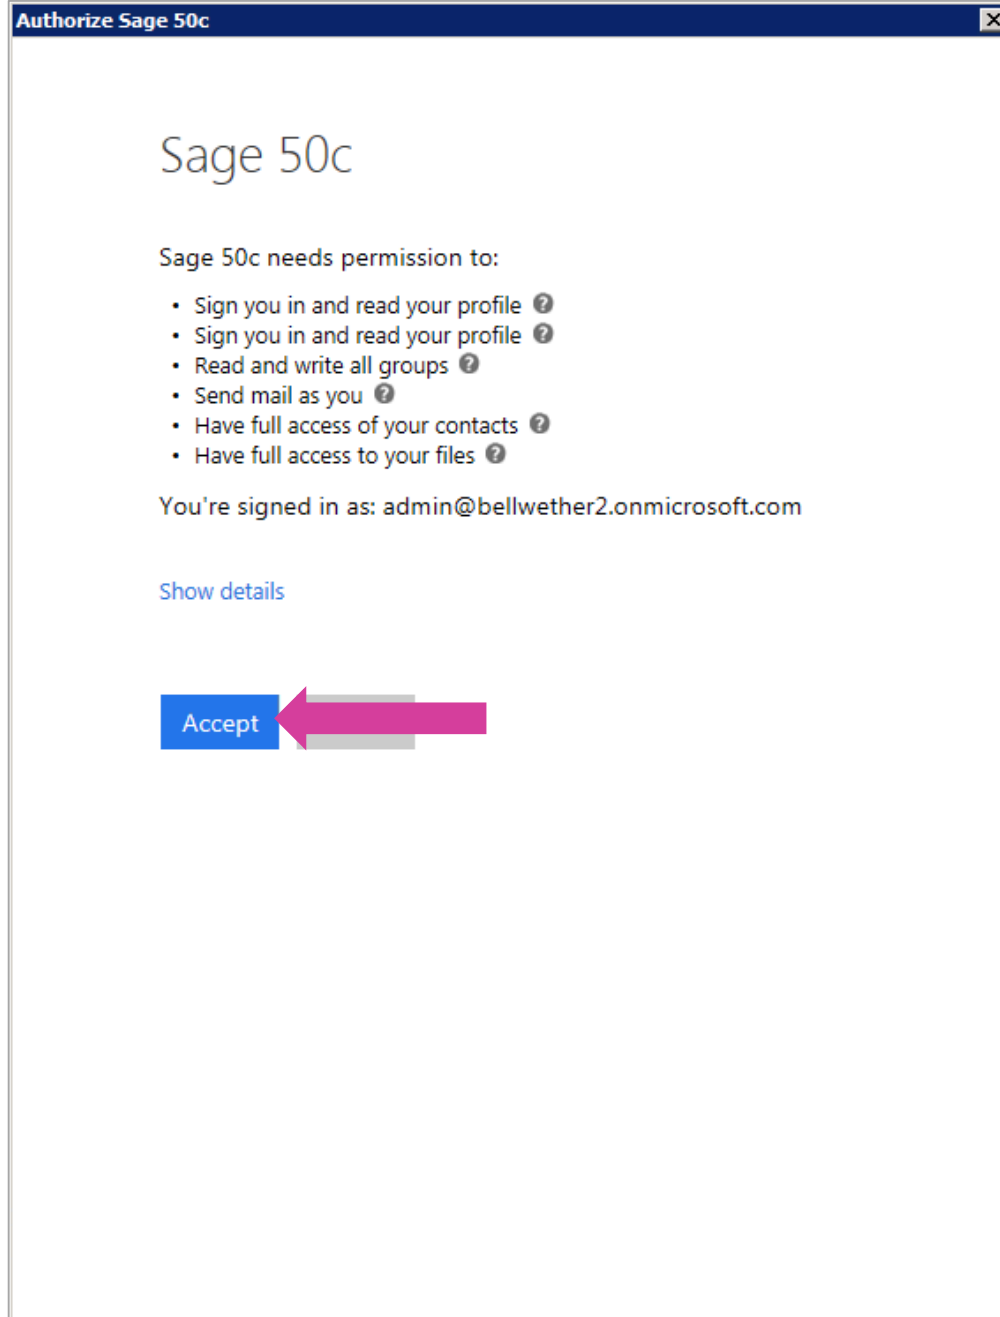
Authorize Sage 50c

Sage 50c

Sage 50c needs permission to:

- Sign you in and read your profile
- Sign you in and read your profile
- Read and write all groups
- Send mail as you
- Have full access of your contacts
- Have full access to your files

You're signed in as: admin@bellwether2.onmicrosoft.com

Show details

Accept